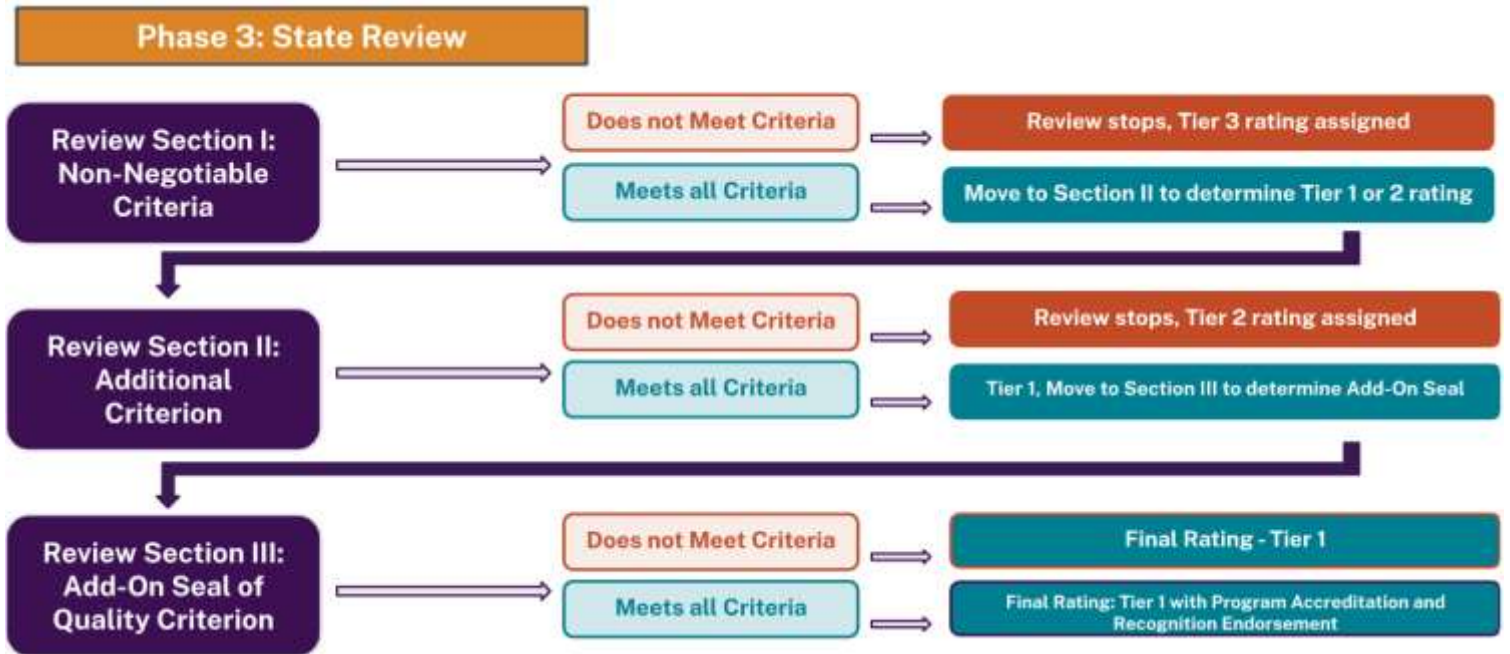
Phase 3: State Review

Review Section I: Non-Negotiable Criteria

Does not Meet Criteria

Review stops, Tier 3 rating assigned

Meets all Criteria

Move to Section II to determine Tier 1 or 2 rating

Review Section II: Additional Criterion

Does not Meet Criteria

Review stops, Tier 2 rating assigned

Meets all Criteria

Tier 1, Move to Section III to determine Add-On Seal

Review Section III: Add-On Seal of Quality Criterion

Does not Meet Criteria

Final Rating - Tier 1

Meets all Criteria

Final Rating: Tier 1 with Program Accreditation and Recognition Endorsement